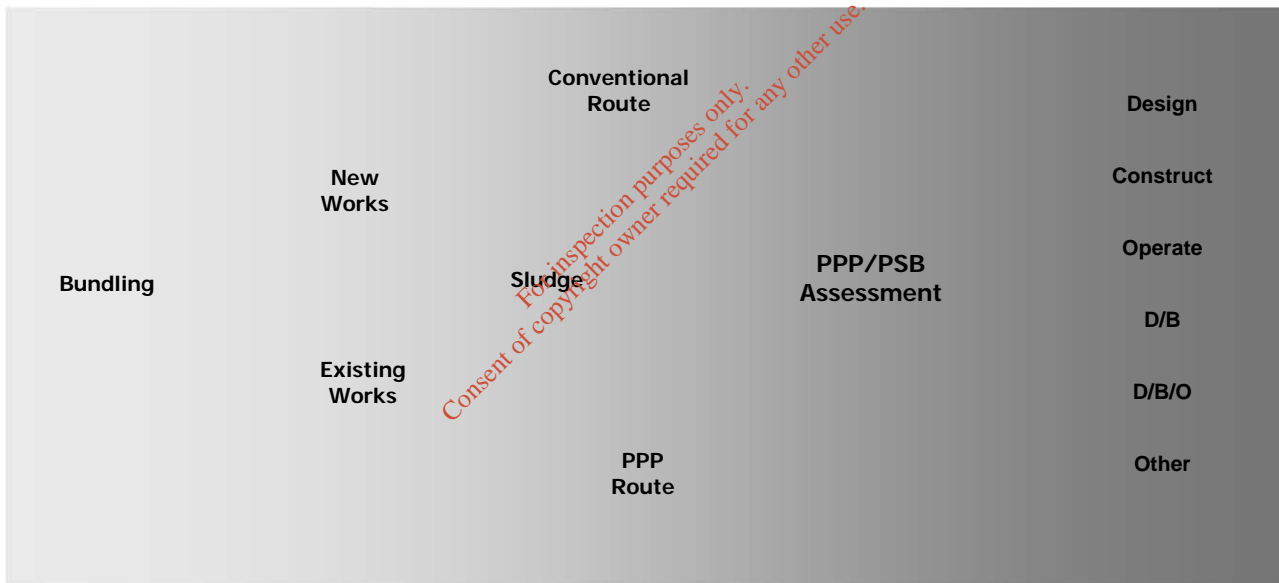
Conventional Route

Design

New Works

Construct

Operate

Bundling

Sludge

PPP/PSB Assessment

D/B

Existing Works

D/B/O

PPP Route

Other

For inspection purposes only.
Consent of copyright owner required for any other use.